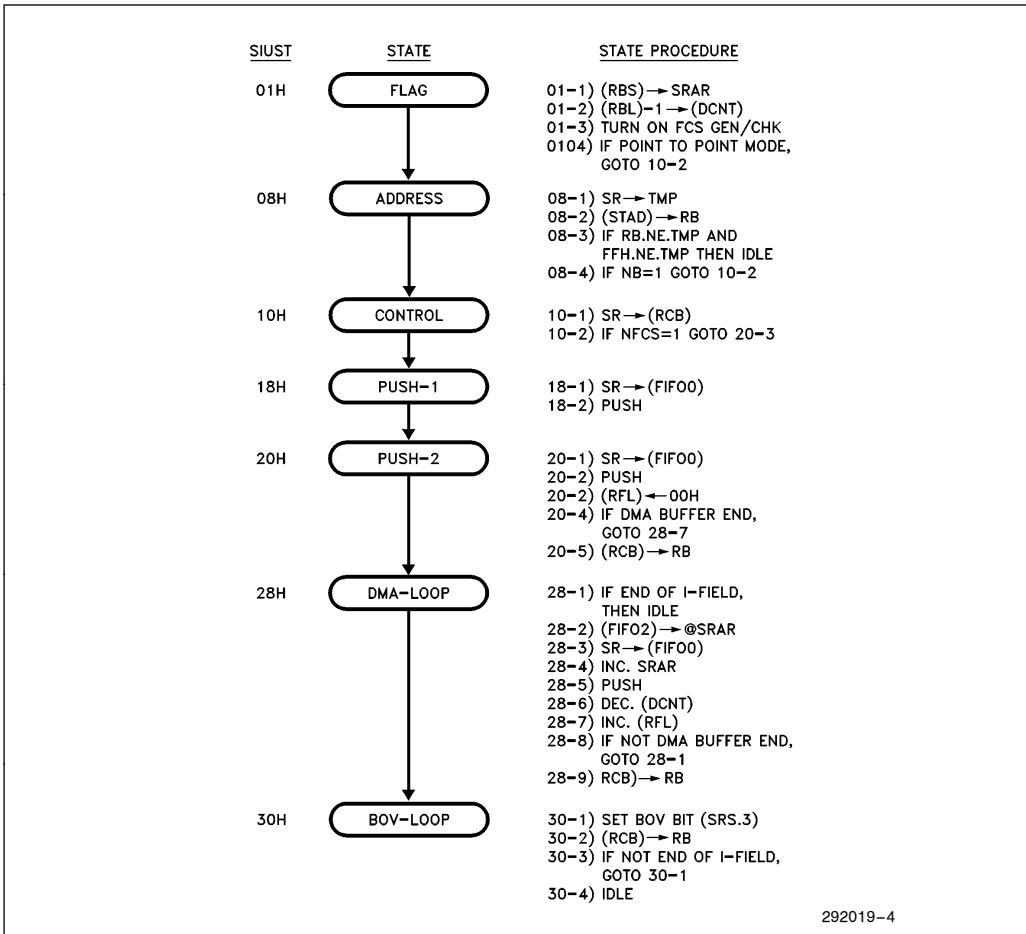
SIUST STATE STATE PROCEDURE

01H FLAG
01–1) (RBS) → SRAR
01–2) (RBL)–1 → (DCNT)
01–3) TURN ON FCS GEN/CHK
0104) IF POINT TO POINT MODE, GOTO 10–2

08H ADDRESS
08–1) SR → TMP
08–2) (STAD) → RB
08–3) IF RB.NE.TMP AND FFH.NE.TMP THEN IDLE
08–4) IF NB=1 GOTO 10–2

10H CONTROL
10–1) SR → (RCB)
10–2) IF NFCS=1 GOTO 20–3

18H PUSH–1
18–1) SR → (FIFO0)
18–2) PUSH

20H PUSH–2
20–1) SR → (FIFO0)
20–2) PUSH
20–2) (RFL) ← 00H
20–4) IF DMA BUFFER END, GOTO 28–7
20–5) (RCB) → RB

28H DMA–LOOP
28–1) IF END OF I–FIELD, THEN IDLE
28–2) (FIFO2) → @SRAR
28–3) SR → (FIFO0)
28–4) INC. SRAR
28–5) PUSH
28–6) DEC. (DCNT)
28–7) INC. (RFL)
28–8) IF NOT DMA BUFFER END, GOTO 28–1
28–9) RCB) → RB

30H BOV–LOOP
30–1) SET BOV BIT (SRS.3)
30–2) (RCB) → RB
30–3) IF NOT END OF I–FIELD, GOTO 30–1
30–4) IDLE

292019–4